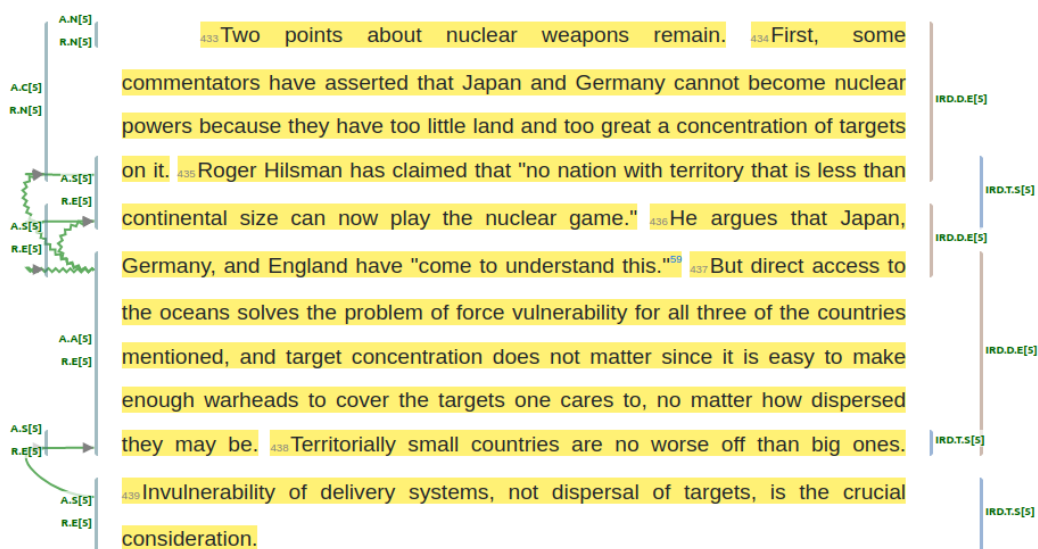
A.N[5]
R.N[5]

433 Two points about nuclear weapons remain. 434 First, some commentators have asserted that Japan and Germany cannot become nuclear powers because they have too little land and too great a concentration of targets on it. 435 Roger Hilsman has claimed that "no nation with territory that is less than continental size can now play the nuclear game." 436 He argues that Japan, Germany, and England have "come to understand this."59 437 But direct access to the oceans solves the problem of force vulnerability for all three of the countries mentioned, and target concentration does not matter since it is easy to make enough warheads to cover the targets one cares to, no matter how dispersed they may be. 438 Territorially small countries are no worse off than big ones. 439 Invulnerability of delivery systems, not dispersal of targets, is the crucial consideration.

A.C[5]
R.N[5]
A.S[5]
R.E[5]
A.S[5]
R.E[5]
A.A[5]
R.E[5]
A.S[5]
R.E[5]
A.S[5]
R.E[5]

IRD.D.E[5]
IRD.T.S[5]
IRD.D.E[5]
IRD.D.E[5]
IRD.T.S[5]
IRD.T.S[5]